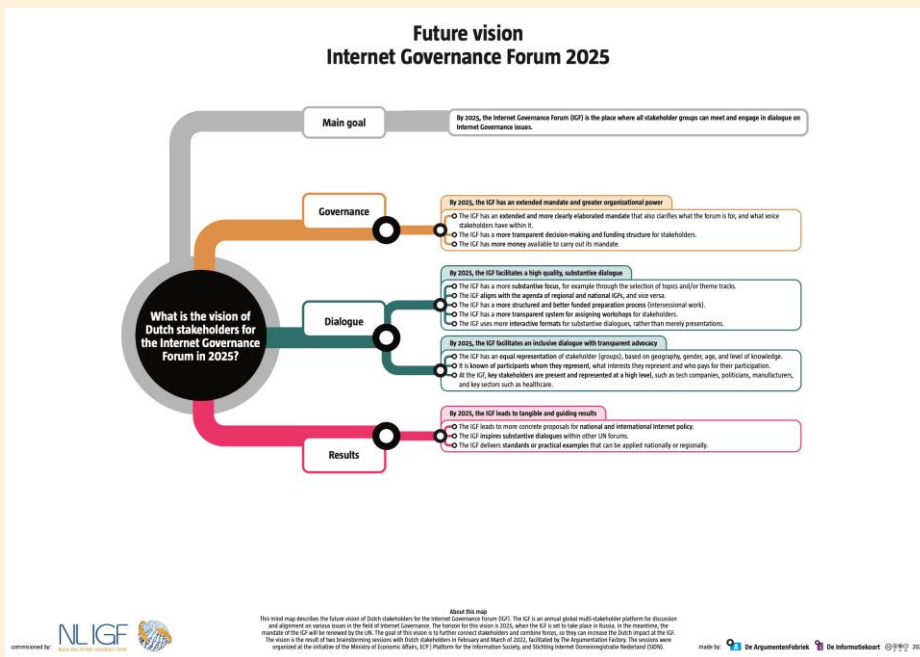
Future vision
Internet Governance Forum 2025

Main goal

By 2025, the Internet Governance Forum (IGF) is the place where all stakeholder groups can meet and engage in dialogue on Internet Governance issues.

Governance

By 2025, the IGF has an extended mandate and greater organizational power

The IGF has an extended and more clearly elaborated mandate that also clarifies what the forum is for, and what voice stakeholders have within it.
The IGF has a more transparent decision-making and funding structure for stakeholders.
The IGF has more money available to carry out its mandate.

What is the vision of Dutch stakeholders for the Internet Governance Forum in 2025?

Dialogue

By 2025, the IGF facilitates a high quality, substantive dialogue

The IGF has a more substantive focus, for example through the selection of topics and/or theme tracks.
The IGF aligns with the agenda of regional and national IGFs, and vice versa.
The IGF has a more structured and better funded preparation process (intersessional work).
The IGF has a more transparent system for assigning workshops for stakeholders.
The IGF uses more interactive formats for substantive dialogues, rather than merely presentations.

By 2025, the IGF facilitates an inclusive dialogue with transparent advocacy

The IGF has an equal representation of stakeholder (groups), based on geography, gender, age, and level of knowledge.
It is known of participants whom they represent, what interests they represent and who pays for their participation.
At the IGF, key stakeholders are present and represented at a high level, such as tech companies, politicians, manufacturers, and key sectors such as healthcare.

Results

By 2025, the IGF leads to tangible and guiding results

The IGF leads to more concrete proposals for national and international Internet policy.
The IGF inspires substantive dialogues within other UN forums.
The IGF delivers standards or practical examples that can be applied nationally or regionally.

commissioned by: NL IGF NEDERLANDS INTERNET GOVERNANCE FORUM

About this map
This mind map describes the future vision of Dutch stakeholders for the Internet Governance Forum (IGF). The IGF is an annual global multi-stakeholder platform for discussion and alignment on various issues in the field of Internet Governance. The horizon for this vision is 2025, when the IGF is set to take place in Russia. In the meantime, the mandate of the IGF will be renewed by the UN. The goal of this vision is to further connect stakeholders and combine forces, so they can increase the Dutch impact at the IGF. The vision is the result of two brainstorming sessions with Dutch stakeholders in February and March of 2022, facilitated by The Argumentation Factory. The sessions were organized at the initiative of the Ministry of Economic Affairs, ECP | Platform for the Information Society, and Stichting Internet Domeinregistratie Nederland (SIDN).

made by: De ArgumentenFabriek De Informatiekaart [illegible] 20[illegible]